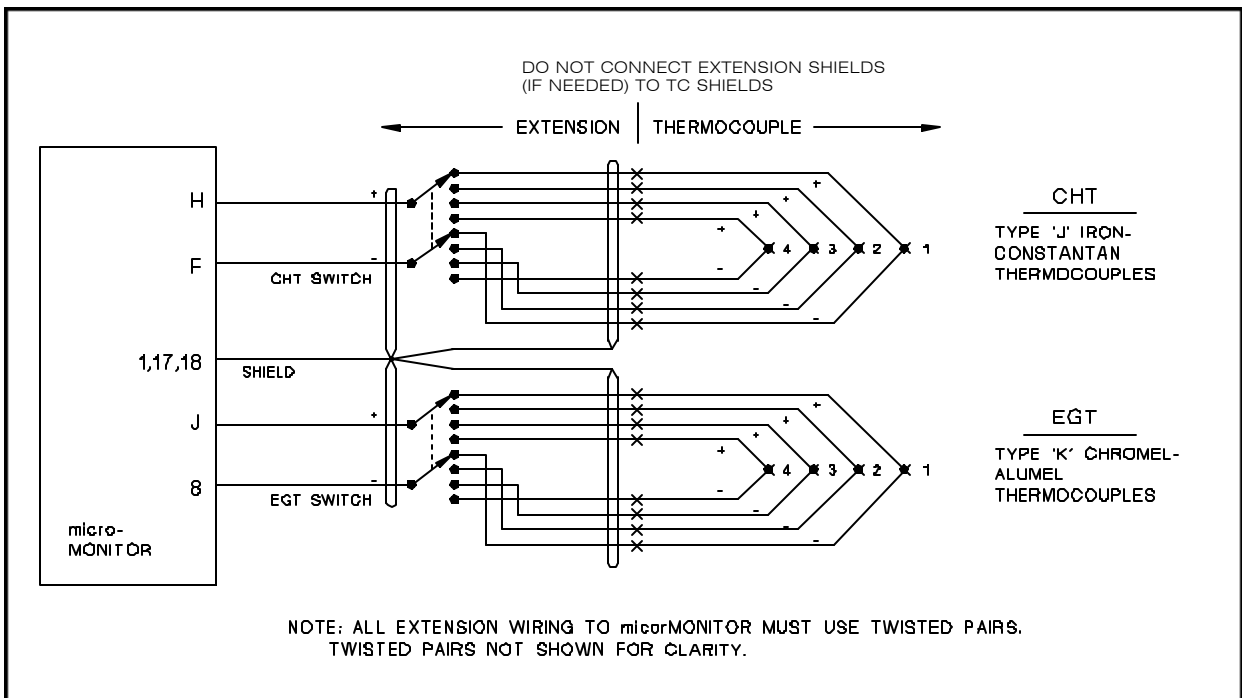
DO NOT CONNECT EXTENSION SHIELDS (IF NEEDED) TO TC SHIELDS

EXTENSION | THERMOCOUPLE

H

F

CHT SWITCH

1,17,18

SHIELD

J

8

EGT SWITCH

micro-MONITOR

+
-
+
+
+
+
-
-
-
-
4
3
2
1

CHT

TYPE 'J' IRON-CONSTANTAN THERMDCOUPLES

+
-
+
+
+
+
-
-
-
-
4
3
2
1

EGT

TYPE 'K' CHROMEL-ALUMEL THERMOCOUPLES

NOTE: ALL EXTENSION WIRING TO micorMONITOR MUST USE TWISTED PAIRS. TWISTED PAIRS NOT SHOWN FOR CLARITY.